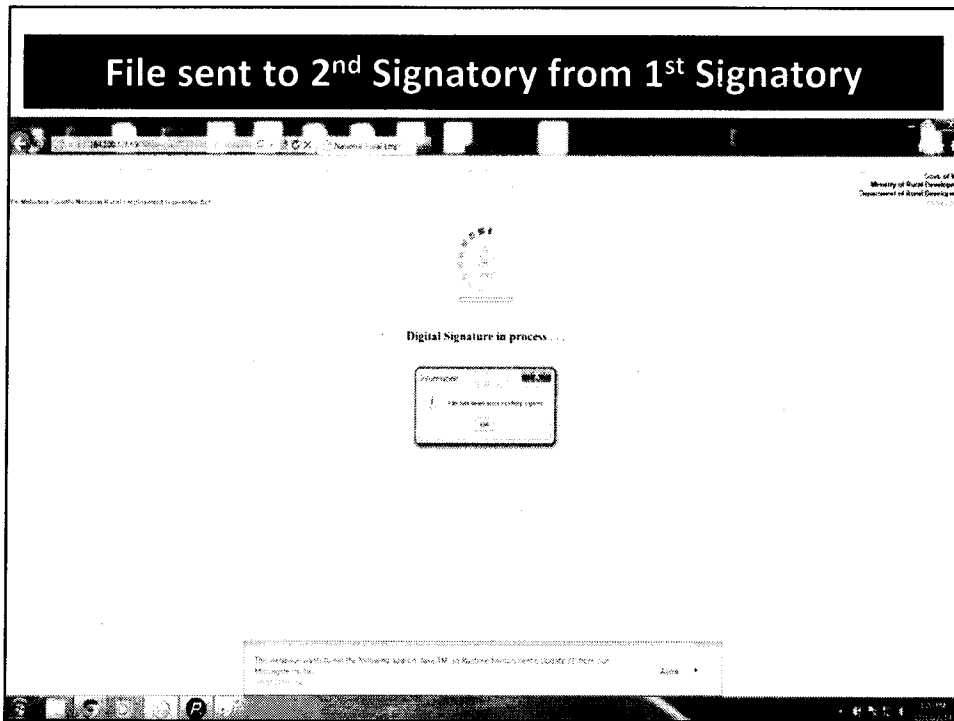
File sent to 2$^{nd}$ Signatory from 1$^{st}$ Signatory

National Rural Empl

Govt. of I
Ministry of Rural Develop
Department of Rural Develop

Digital Signature in process . . .

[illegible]

File has been successfully signed

OK

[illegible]

Allow